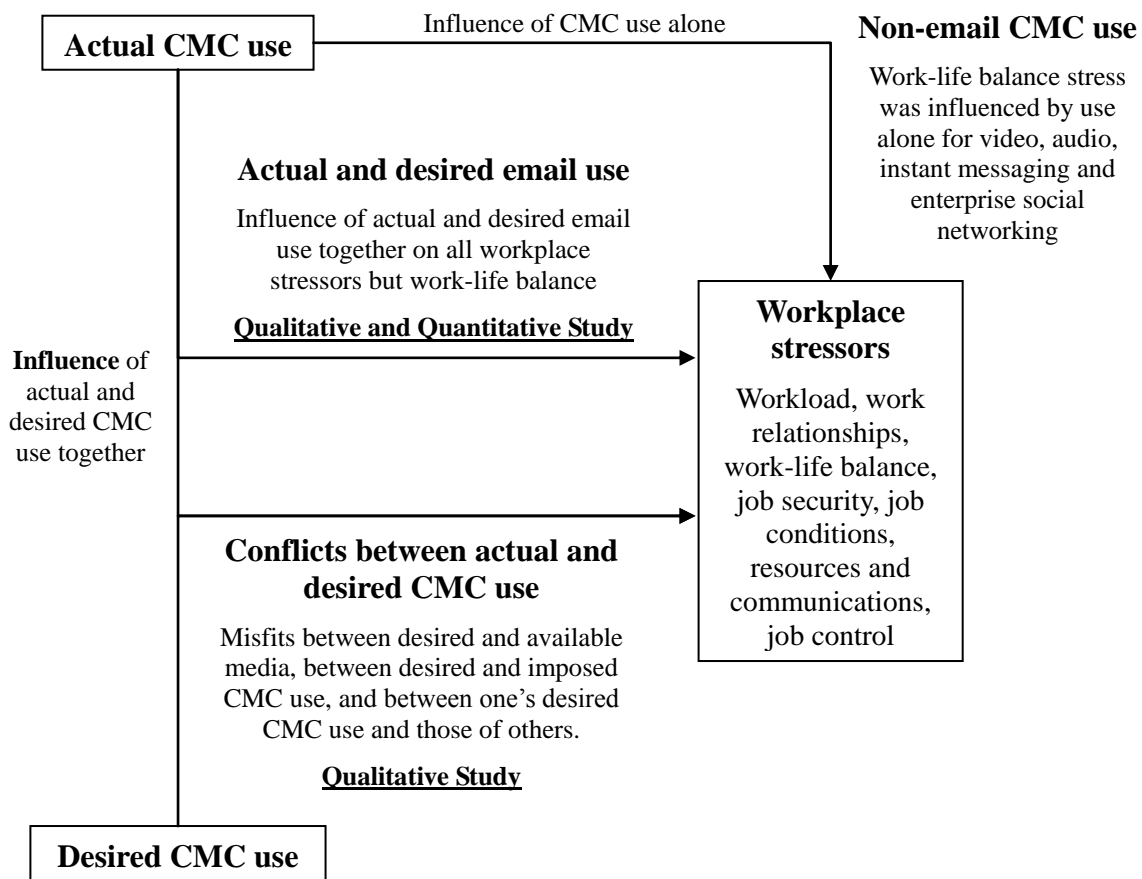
Actual CMC use

Influence of CMC use alone

Non-email CMC use

Work-life balance stress was influenced by use alone for video, audio, instant messaging and enterprise social networking

Actual and desired email use

Influence of actual and desired email use together on all workplace stressors but work-life balance

Qualitative and Quantitative Study

Influence of actual and desired CMC use together

Workplace stressors

Workload, work relationships, work-life balance, job security, job conditions, resources and communications, job control

Conflicts between actual and desired CMC use

Misfits between desired and available media, between desired and imposed CMC use, and between one's desired CMC use and those of others.

Qualitative Study

Desired CMC use